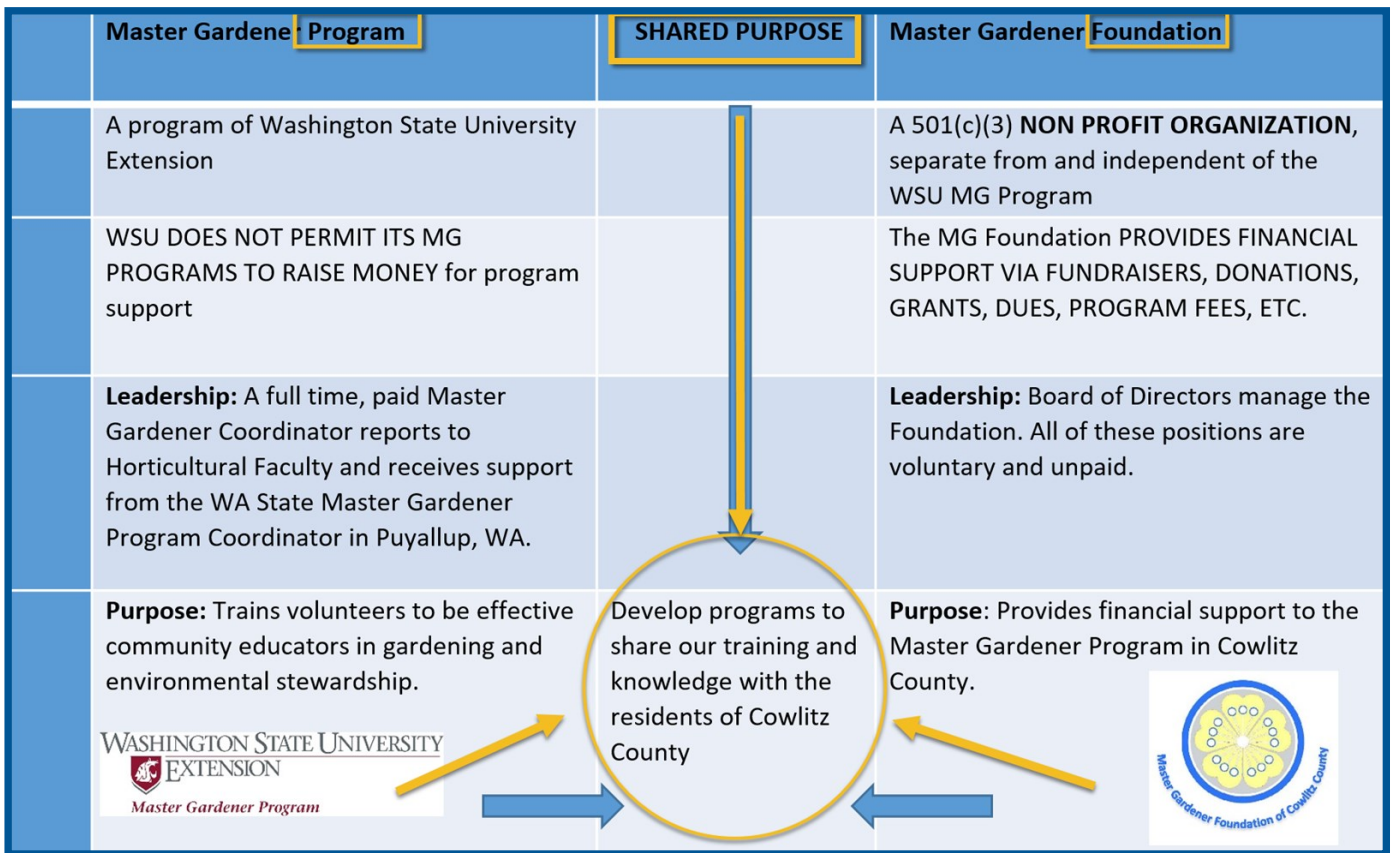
| Master Gardener Program | SHARED PURPOSE | Master Gardener Foundation |
|---|---|---|
| A program of Washington State University Extension | | A 501(c)(3) **NON PROFIT ORGANIZATION**, separate from and independent of the WSU MG Program |
| WSU DOES NOT PERMIT ITS MG PROGRAMS TO RAISE MONEY for program support | | The MG Foundation PROVIDES FINANCIAL SUPPORT VIA FUNDRAISERS, DONATIONS, GRANTS, DUES, PROGRAM FEES, ETC. |
| **Leadership:** A full time, paid Master Gardener Coordinator reports to Horticultural Faculty and receives support from the WA State Master Gardener Program Coordinator in Puyallup, WA. | | **Leadership:** Board of Directors manage the Foundation. All of these positions are voluntary and unpaid. |
| **Purpose:** Trains volunteers to be effective community educators in gardening and environmental stewardship. | Develop programs to share our training and knowledge with the residents of Cowlitz County | **Purpose**: Provides financial support to the Master Gardener Program in Cowlitz County. |

WASHINGTON STATE UNIVERSITY
EXTENSION
Master Gardener Program

Master Gardener Foundation of Cowlitz County